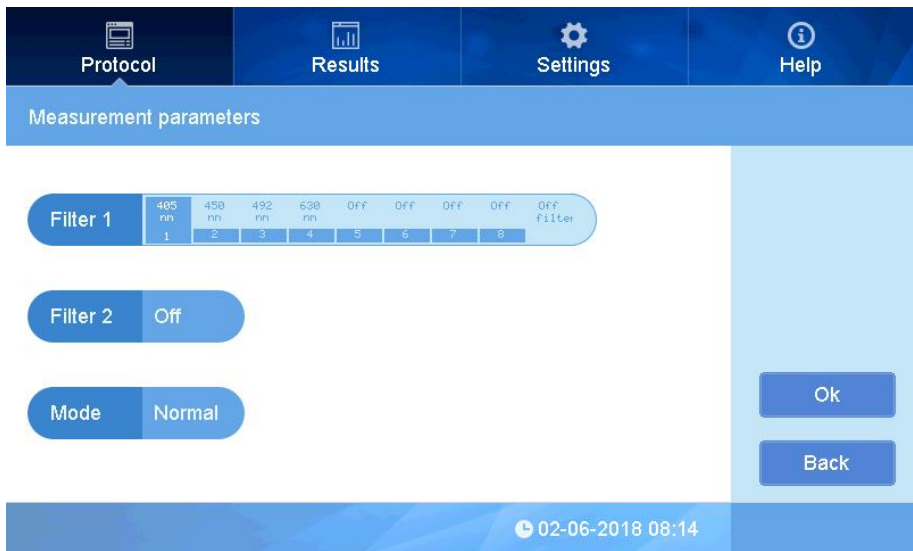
Protocol
Results
Settings
Help

Measurement parameters

Filter 1
| 405 nm | 450 nm | 492 nm | 630 nm | Off | Off | Off | Off | Off filter |
|---|---|---|---|---|---|---|---|---|
| 1 | 2 | 3 | 4 | 5 | 6 | 7 | 8 | |

Filter 2 Off

Mode Normal

Ok

Back

02-06-2018 08:14